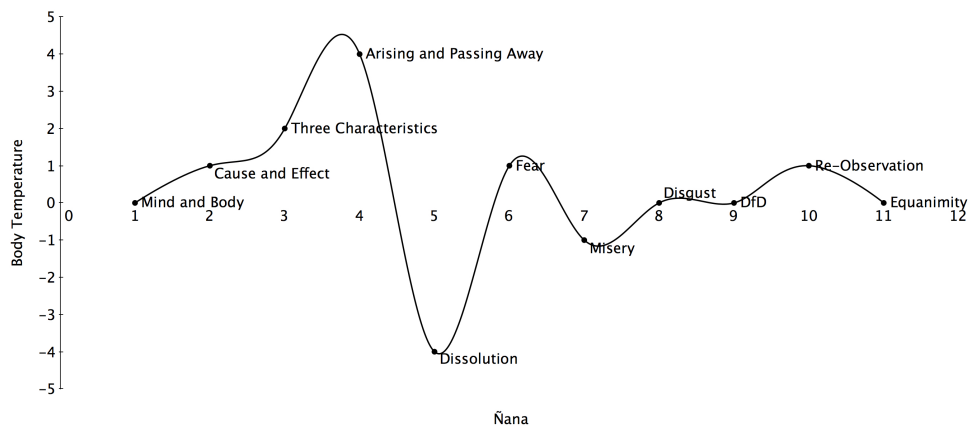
Body Temperature

5
4
3
2
1
0
−1
−2
−3
−4
−5

0 1 2 3 4 5 6 7 8 9 10 11 12

Mind and Body
Cause and Effect
Three Characteristics
Arising and Passing Away
Dissolution
Fear
Misery
Disgust
DfD
Re−Observation
Equanimity

Ñana